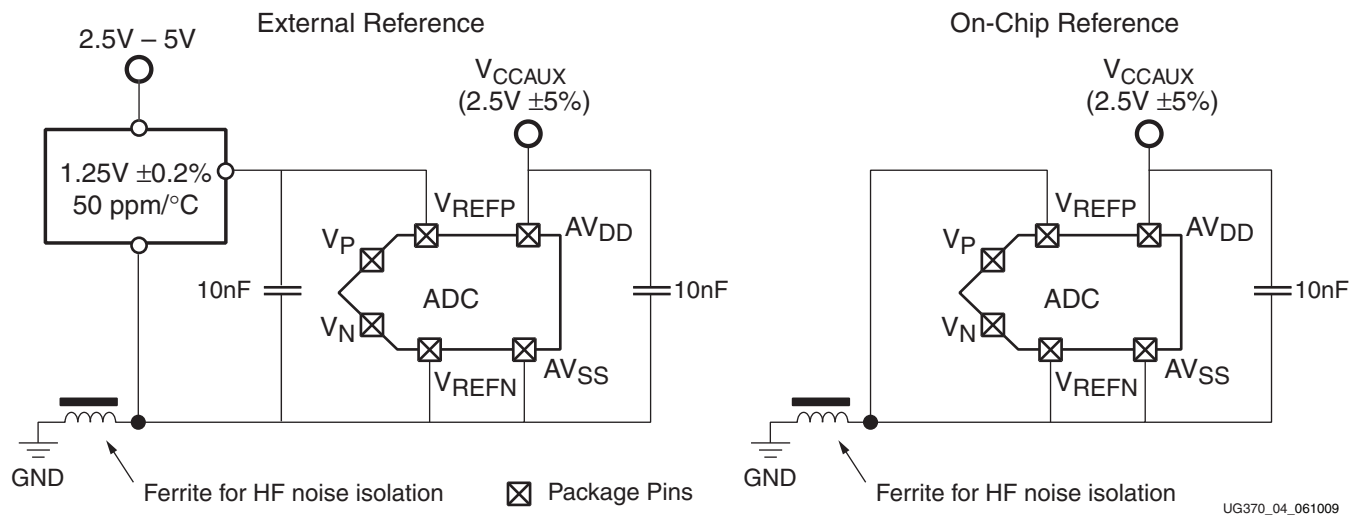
External Reference

2.5V – 5V

1.25V $\pm$0.2%
50 ppm/°C

$V_{CCAUX}$
(2.5V $\pm$5%)

$V_{REFP}$

$AV_{DD}$

$V_P$

10nF

ADC

10nF

$V_N$

$V_{REFN}$

$AV_{SS}$

GND

Ferrite for HF noise isolation

Package Pins

On-Chip Reference

$V_{CCAUX}$
(2.5V $\pm$5%)

$V_{REFP}$

$AV_{DD}$

$V_P$

ADC

10nF

$V_N$

$V_{REFN}$

$AV_{SS}$

GND

Ferrite for HF noise isolation

UG370_04_061009